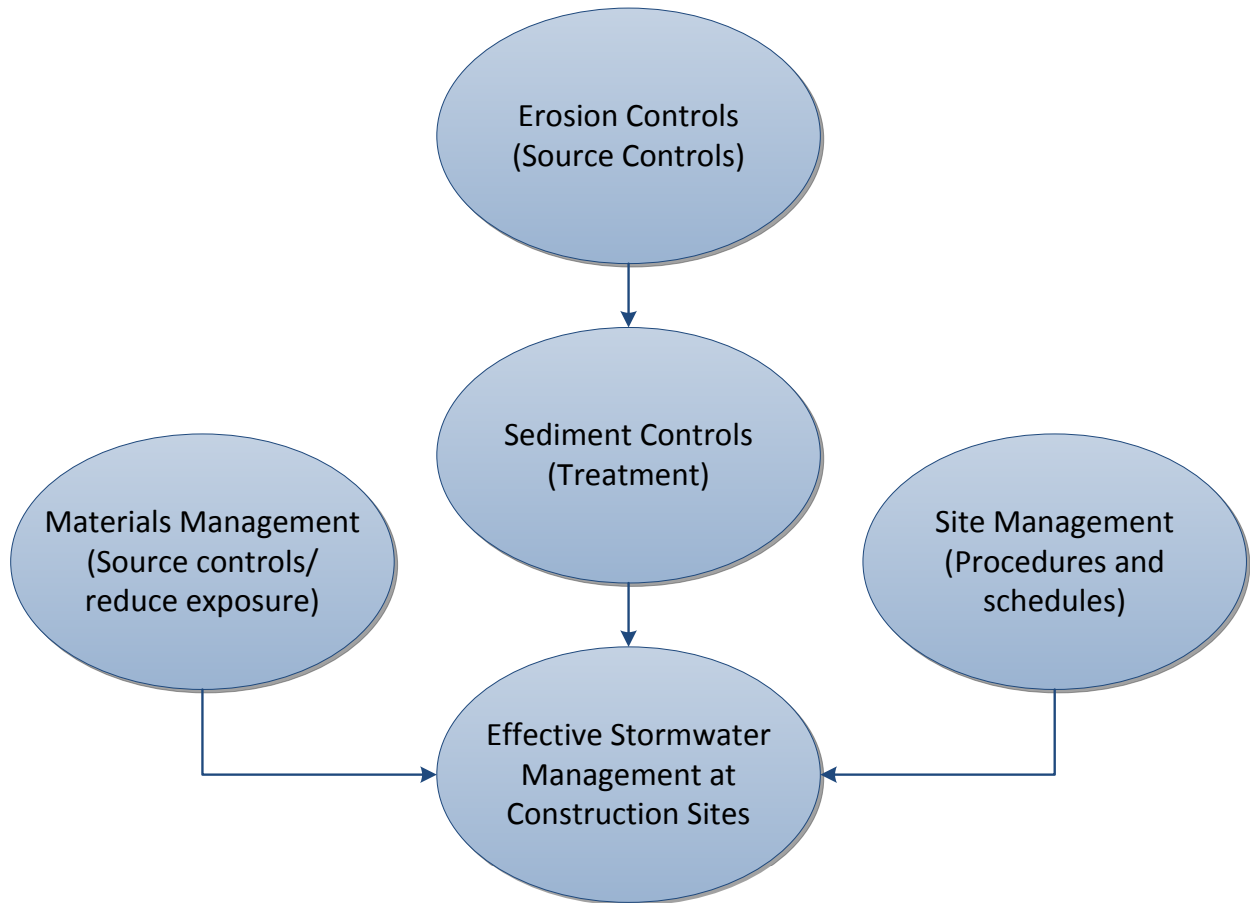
Erosion Controls
(Source Controls)

Sediment Controls
(Treatment)

Materials Management
(Source controls/
reduce exposure)

Site Management
(Procedures and
schedules)

Effective Stormwater
Management at
Construction Sites